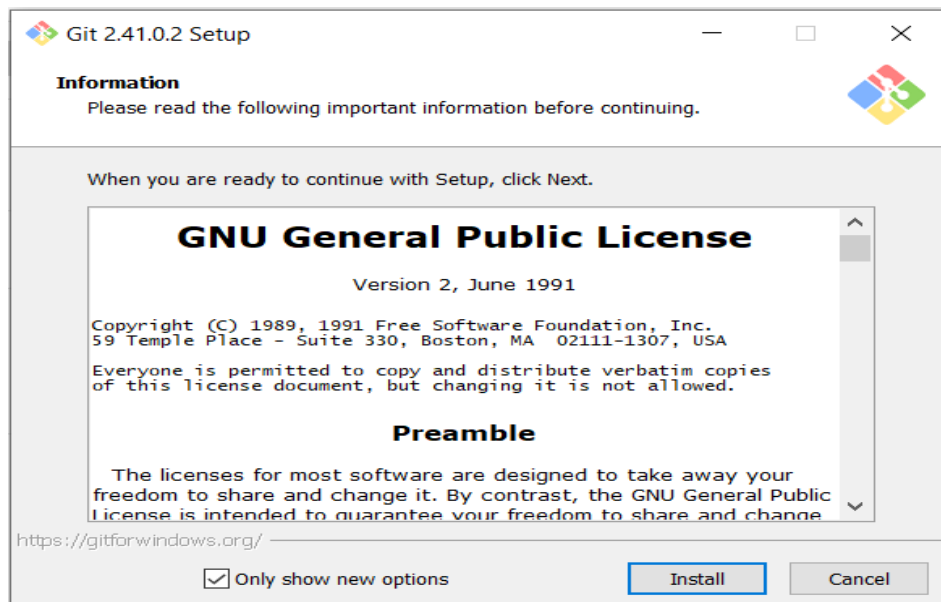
Git 2.41.0.2 Setup

Information
Please read the following important information before continuing.

When you are ready to continue with Setup, click Next.

GNU General Public License

Version 2, June 1991

Copyright (C) 1989, 1991 Free Software Foundation, Inc.
59 Temple Place - Suite 330, Boston, MA 02111-1307, USA

Everyone is permitted to copy and distribute verbatim copies of this license document, but changing it is not allowed.

Preamble

The licenses for most software are designed to take away your freedom to share and change it. By contrast, the GNU General Public License is intended to guarantee your freedom to share and change

https://gitforwindows.org/

Only show new options

Install

Cancel